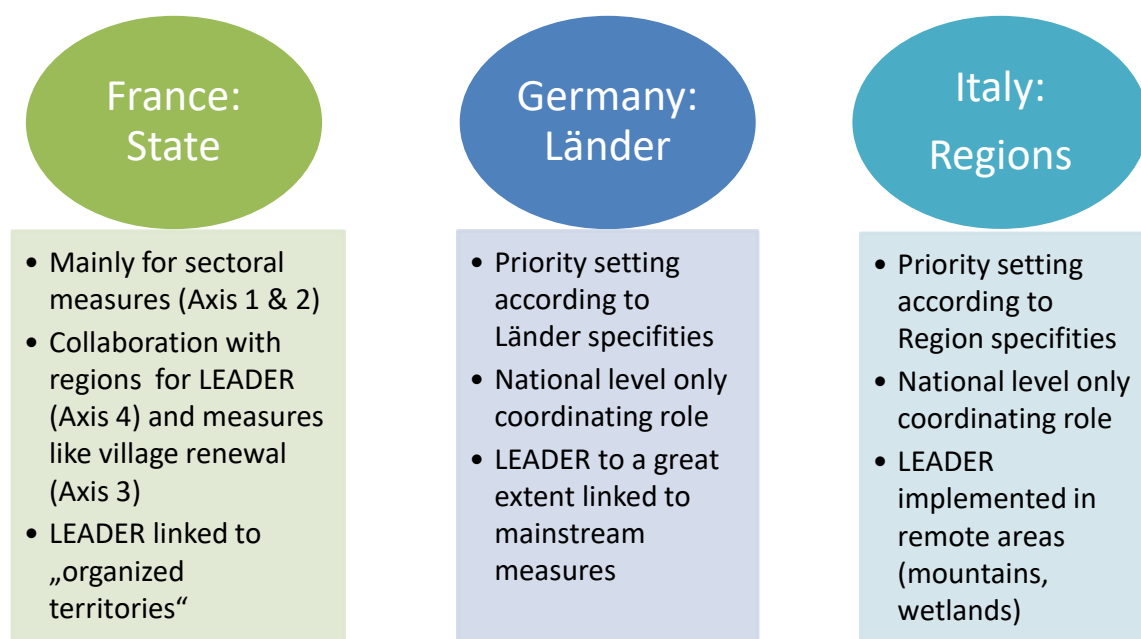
France: State

- Mainly for sectoral measures (Axis 1 & 2)
- Collaboration with regions for LEADER (Axis 4) and measures like village renewal (Axis 3)
- LEADER linked to „organized territories“

Germany: Länder

- Priority setting according to Länder specifities
- National level only coordinating role
- LEADER to a great extent linked to mainstream measures

Italy: Regions

- Priority setting according to Region specifities
- National level only coordinating role
- LEADER implemented in remote areas (mountains, wetlands)